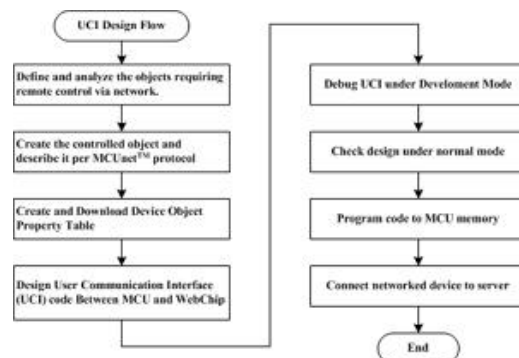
UCI Design Flow

Define and analyze the objects requiring remote control via network.

Create the controlled object and describe it per MCUnet$^{TM}$ protocol

Create and Download Device Object Property Table

Design User Communication Interface (UCI) code Between MCU and WebChip

Debug UCI under Develoment Mode

Check design under normal mode

Program code to MCU memory

Connect networked device to server

End